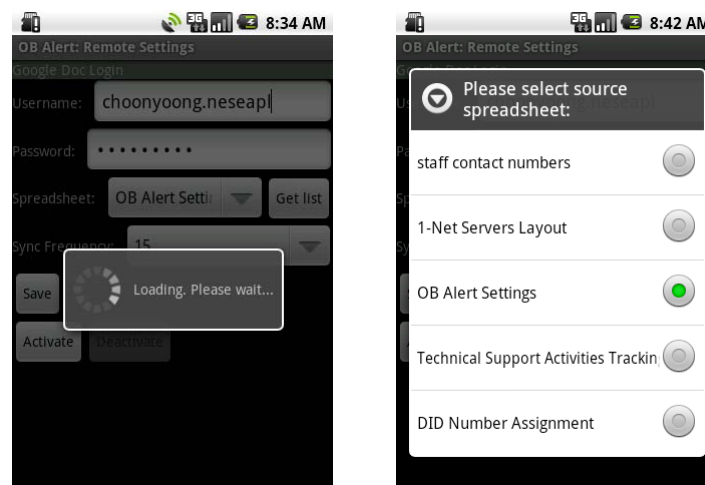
3G 8:34 AM
OB Alert: Remote Settings
Google Doc Login
Username: choonyoong.neseapl
Password: ••••••••••
Spreadsheet: OB Alert Setti Get list
Sync Frequency: 15
Save
Loading. Please wait...
Activate Deactivate

3G 8:42 AM
OB Alert: Remote Settings
Please select source spreadsheet:
staff contact numbers
1-Net Servers Layout
OB Alert Settings
Technical Support Activities Trackin
DID Number Assignment